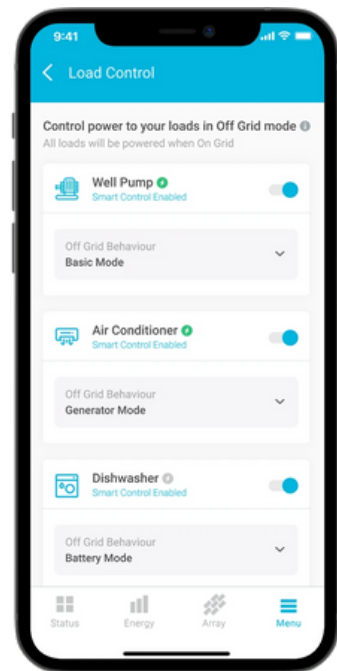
9:41

Load Control

Control power to your loads in Off Grid mode
All loads will be powered when On Grid

Well Pump
Smart Control Enabled

Off Grid Behaviour
Basic Mode

Air Conditioner
Smart Control Enabled

Off Grid Behaviour
Generator Mode

Dishwasher
Smart Control Enabled

Off Grid Behaviour
Battery Mode

Status Energy Array Menu